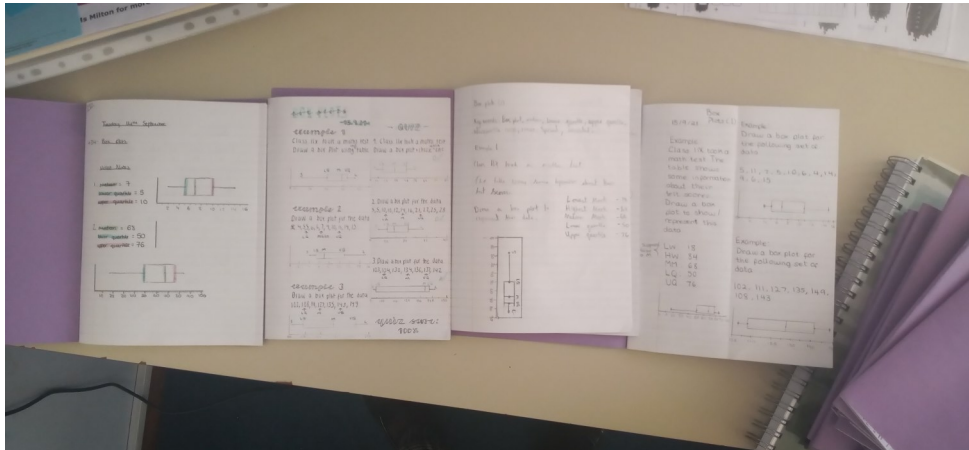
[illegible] Milton for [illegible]

Tuesday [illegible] September

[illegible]

median = 7
lower quartile = 5
upper quartile = 10

median = 65
lower quartile = 50
upper quartile = 75

example 1
Draw a box plot for the data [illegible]

example 2
Draw a box plot for the data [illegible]

1. Draw a box plot for the data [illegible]

2. Draw a box plot for the data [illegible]

example 3
Draw a box plot for the data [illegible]

3. Draw a box plot for the data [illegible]

Box plot
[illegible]

Example
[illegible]

Draw a box plot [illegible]

Lowest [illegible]
Highest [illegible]
Median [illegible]
Lower quartile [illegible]
Upper quartile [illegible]

Example
Draw a box plot for the following set of data

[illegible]

Example
Draw a box plot for the following set of data

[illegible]

Low 15
High 34
Med 26
LQ 20
UQ 26

Example
Draw a box plot for the following set of data
102, 111, 127, 135, 149, 128, 143